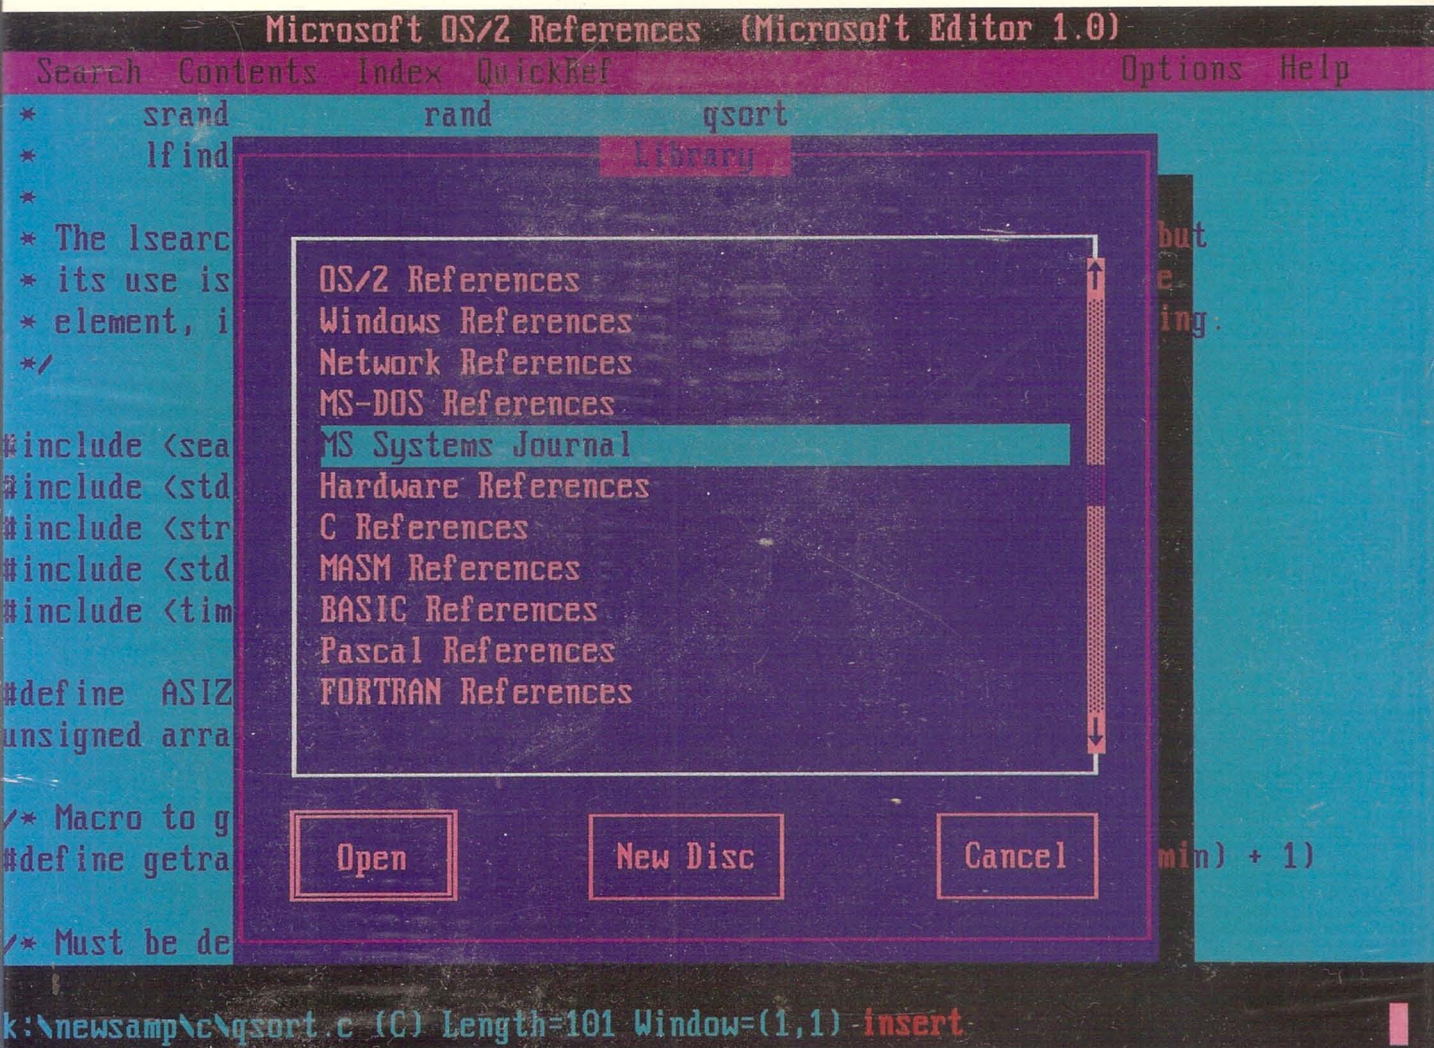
Microsoft OS/2 References (Microsoft Editor 1.0)

Search Contents Index QuickRef Options Help

* srand rand qsort
* lfind
*
* The lsearc but
* its use is e
* element, i ing.
*/

#include <sea
#include <std
#include <str
#include <std
#include <tim

#define ASIZ
unsigned arra

/* Macro to g
#define getra min) + 1)

/* Must be de

Library

OS/2 References
Windows References
Network References
MS-DOS References
MS Systems Journal
Hardware References
C References
MASM References
BASIC References
Pascal References
FORTRAN References

Open New Disc Cancel

k:\newsamp\c\qsort.c (C) Length=101 Window=(1,1) insert